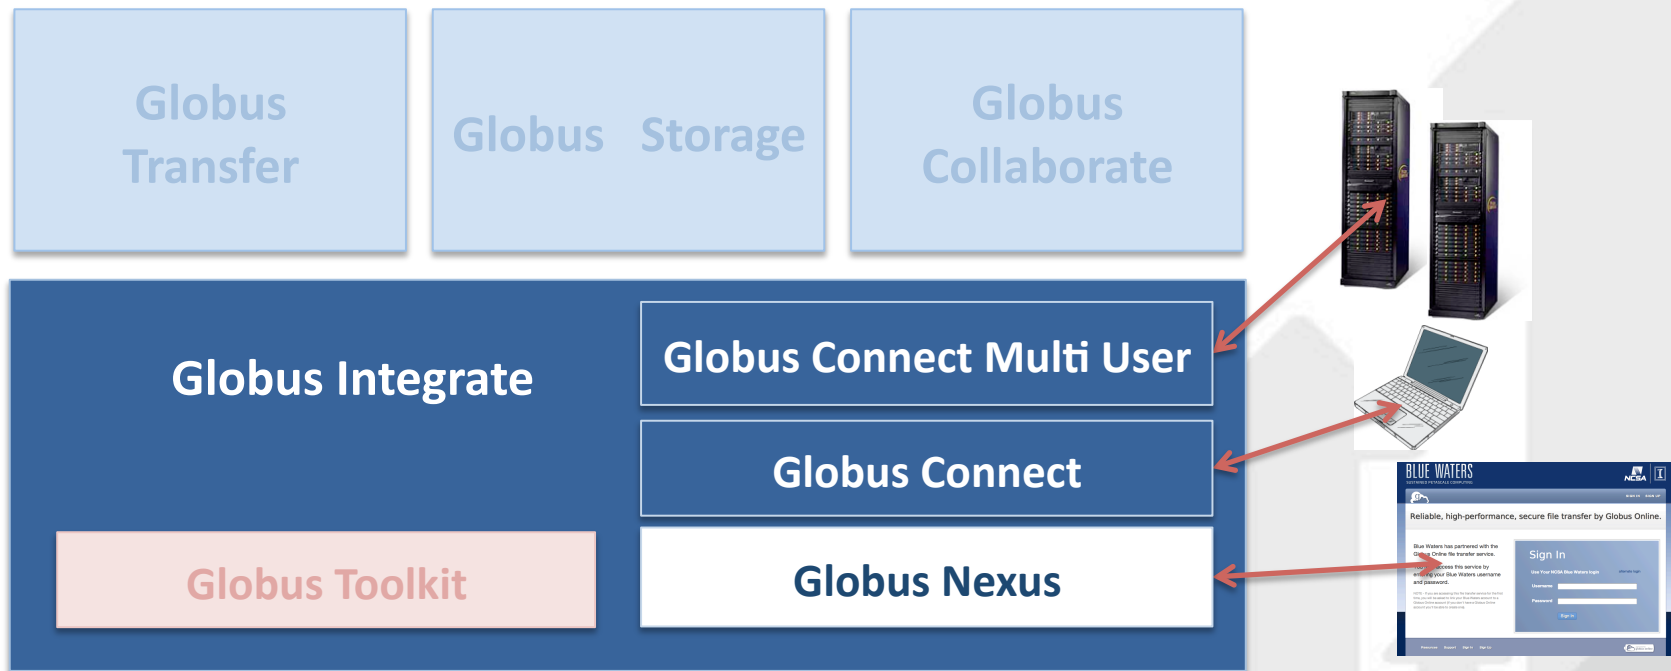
Globus Transfer

Globus Storage

Globus Collaborate

Globus Integrate

Globus Connect Multi User

Globus Connect

Globus Toolkit

Globus Nexus

BLUE WATERS

NCSA

Reliable, high-performance, secure file transfer by Globus Online.

Sign In

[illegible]